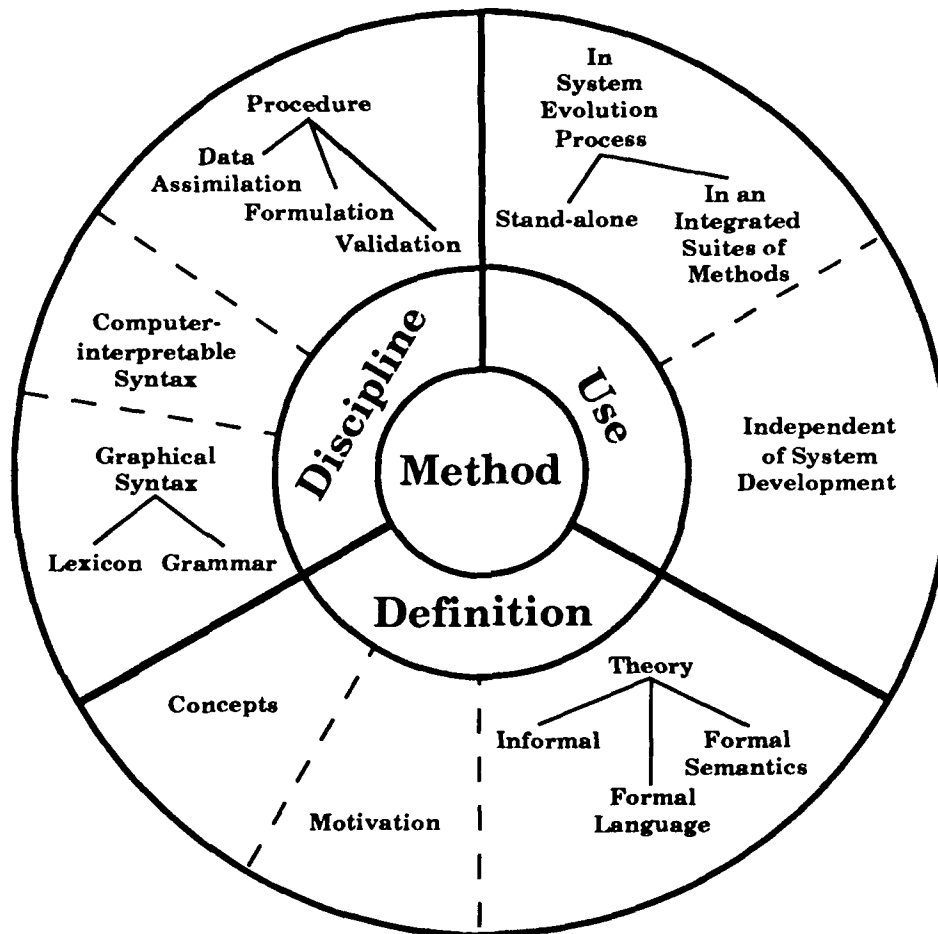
Method

Discipline

Use

Definition

Procedure

Data Assimilation

Formulation

Validation

Computer-interpretable Syntax

Graphical Syntax

Lexicon

Grammar

In System Evolution Process

Stand-alone

In an Integrated Suites of Methods

Independent of System Development

Concepts

Motivation

Theory

Informal

Formal Semantics

Formal Language